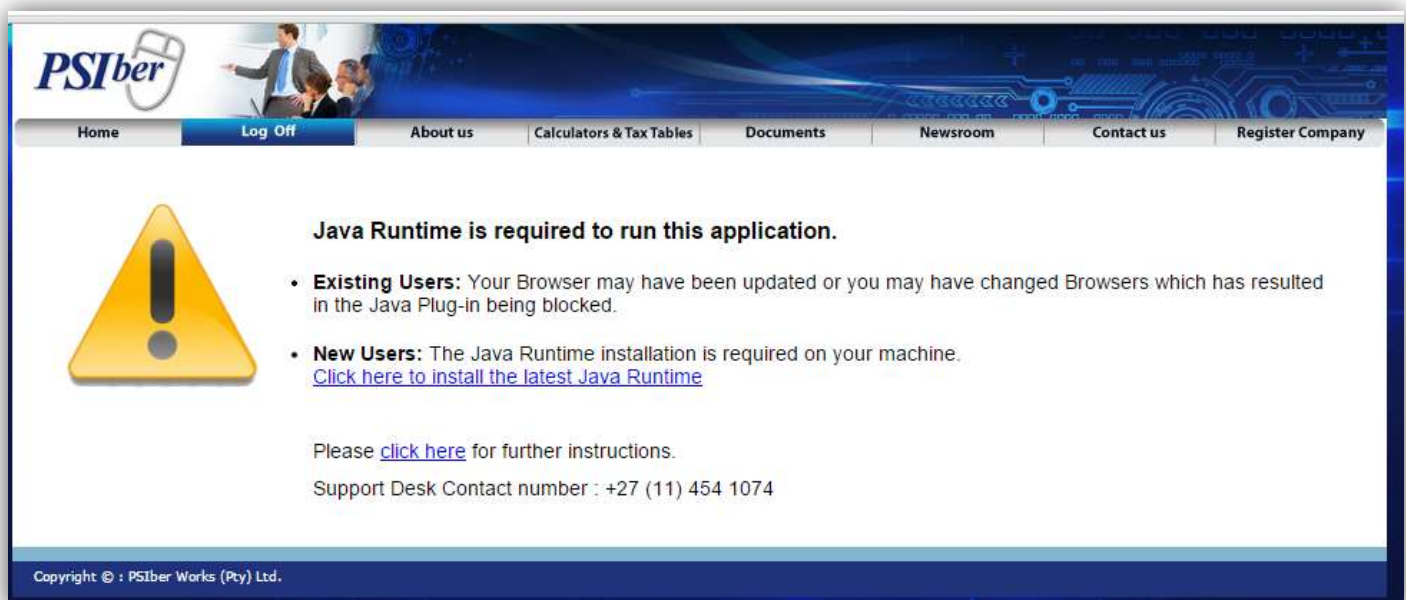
PSIber

Home | Log Off | About us | Calculators & Tax Tables | Documents | Newsroom | Contact us | Register Company

Java Runtime is required to run this application.

• **Existing Users:** Your Browser may have been updated or you may have changed Browsers which has resulted in the Java Plug-in being blocked.

• **New Users:** The Java Runtime installation is required on your machine.
Click here to install the latest Java Runtime

Please click here for further instructions.

Support Desk Contact number : +27 (11) 454 1074

Copyright © : PSIber Works (Pty) Ltd.